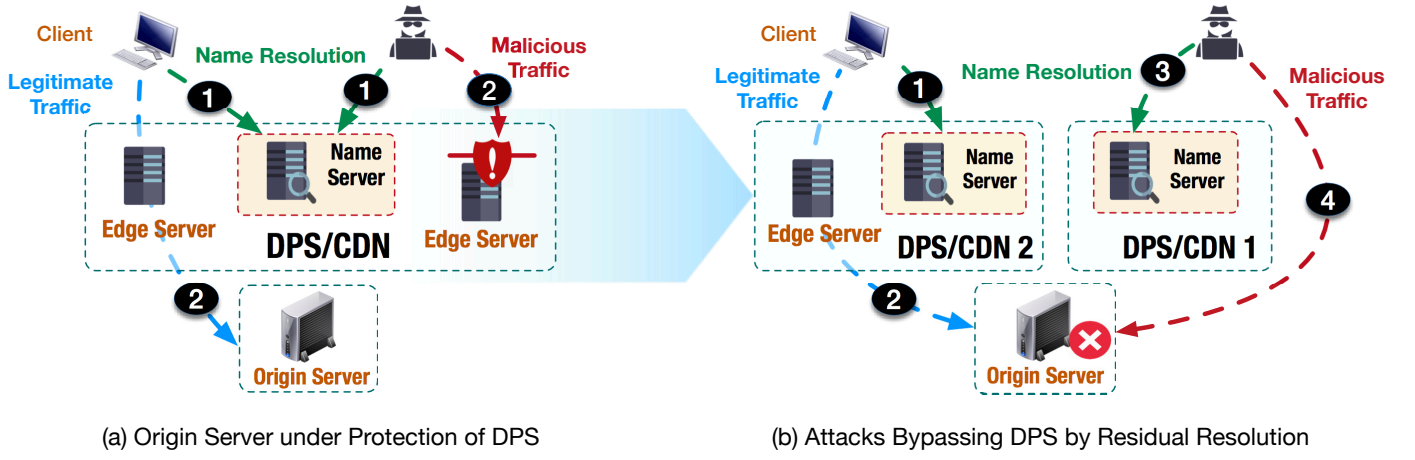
Client

Name Resolution

Malicious Traffic

Legitimate Traffic

1

1

2

Name Server

Edge Server

DPS/CDN

Edge Server

2

Origin Server

(a) Origin Server under Protection of DPS

Client

Legitimate Traffic

1

Name Resolution

3

Malicious Traffic

Name Server

Name Server

Edge Server

DPS/CDN 2

DPS/CDN 1

4

2

Origin Server

(b) Attacks Bypassing DPS by Residual Resolution